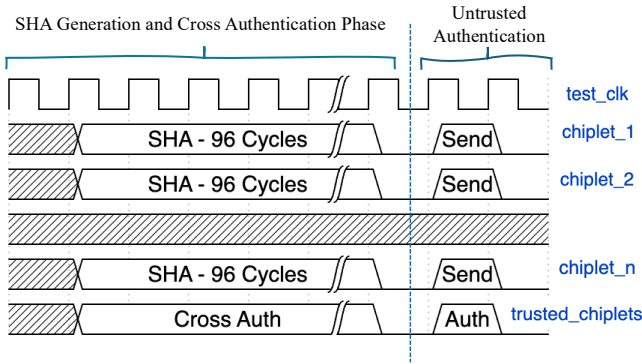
SHA Generation and Cross Authentication Phase

Untrusted Authentication

test_clk

SHA - 96 Cycles

Send

chiplet_1

SHA - 96 Cycles

Send

chiplet_2

SHA - 96 Cycles

Send

chiplet_n

Cross Auth

Auth

trusted_chiplets